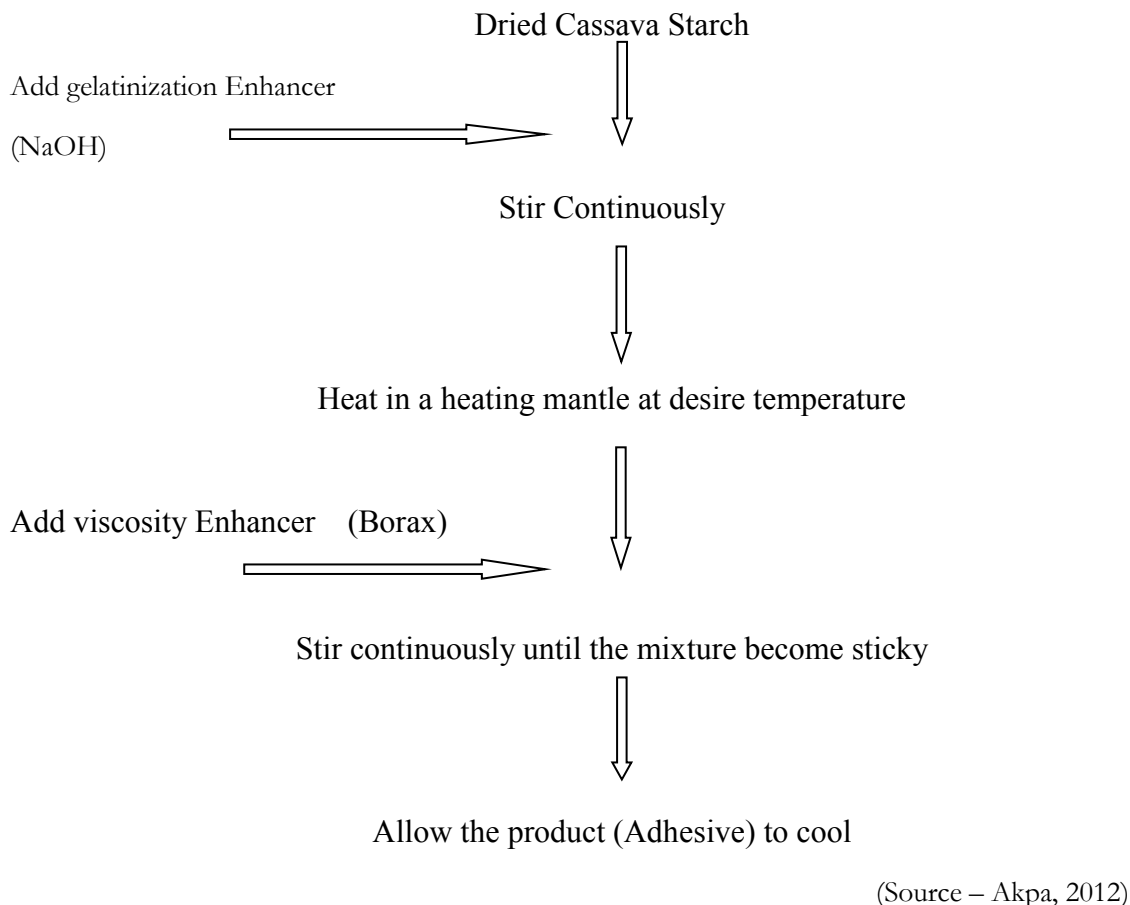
Dried Cassava Starch

Add gelatinization Enhancer
(NaOH)

Stir Continuously

Heat in a heating mantle at desire temperature

Add viscosity Enhancer (Borax)

Stir continuously until the mixture become sticky

Allow the product (Adhesive) to cool

(Source – Akpa, 2012)